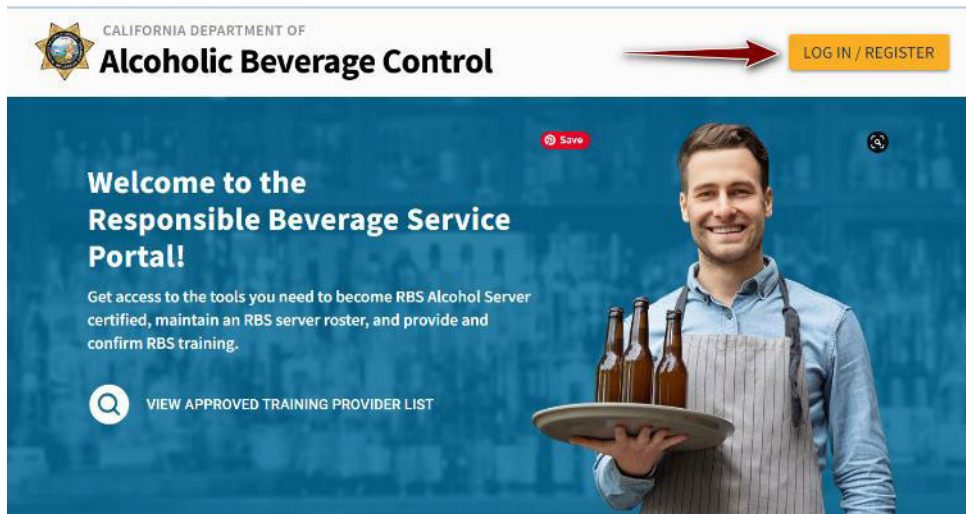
CALIFORNIA DEPARTMENT OF
Alcoholic Beverage Control

LOG IN / REGISTER

Save

Welcome to the Responsible Beverage Service Portal!

Get access to the tools you need to become RBS Alcohol Server certified, maintain an RBS server roster, and provide and confirm RBS training.

VIEW APPROVED TRAINING PROVIDER LIST